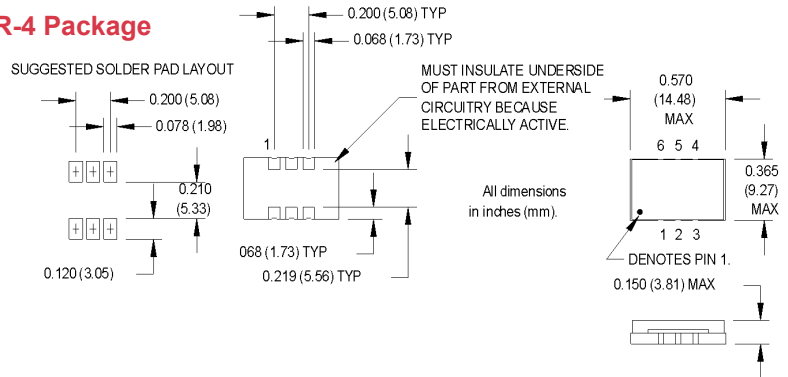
R-4 Package

SUGGESTED SOLDER PAD LAYOUT

0.200 (5.08)

0.078 (1.98)

0.210 (5.33)

0.120 (3.05)

0.200 (5.08) TYP

0.068 (1.73) TYP

1

068 (1.73) TYP

0.219 (5.56) TYP

MUST INSULATE UNDERSIDE OF PART FROM EXTERNAL CIRCUITRY BECAUSE ELECTRICALLY ACTIVE.

All dimensions in inches (mm).

0.570 (14.48) MAX

6 5 4

1 2 3

0.365 (9.27) MAX

DENOTES PIN 1.

0.150 (3.81) MAX